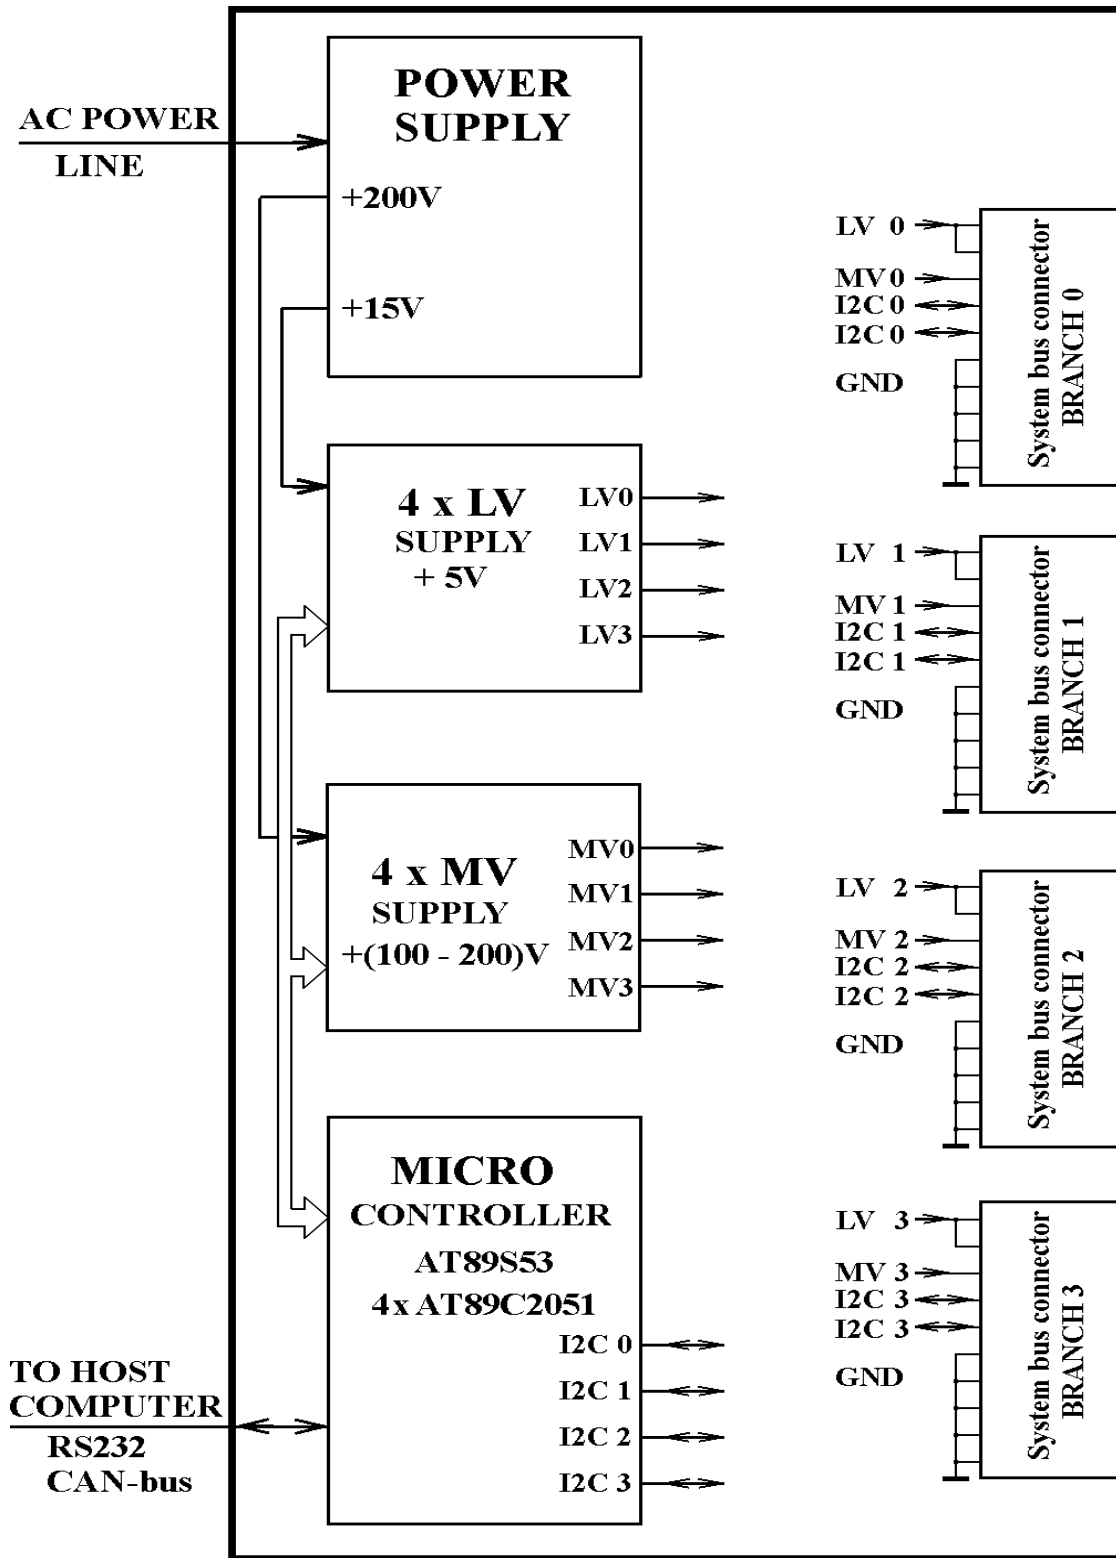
AC POWER LINE

POWER SUPPLY

+200V

+15V

4 x LV SUPPLY + 5V

LV0
LV1
LV2
LV3

4 x MV SUPPLY +(100 - 200)V

MV0
MV1
MV2
MV3

MICRO CONTROLLER
AT89S53
4 x AT89C2051

I2C 0
I2C 1
I2C 2
I2C 3

TO HOST COMPUTER
RS232
CAN-bus

LV 0
MV 0
I2C 0
I2C 0
GND
System bus connector BRANCH 0

LV 1
MV 1
I2C 1
I2C 1
GND
System bus connector BRANCH 1

LV 2
MV 2
I2C 2
I2C 2
GND
System bus connector BRANCH 2

LV 3
MV 3
I2C 3
I2C 3
GND
System bus connector BRANCH 3